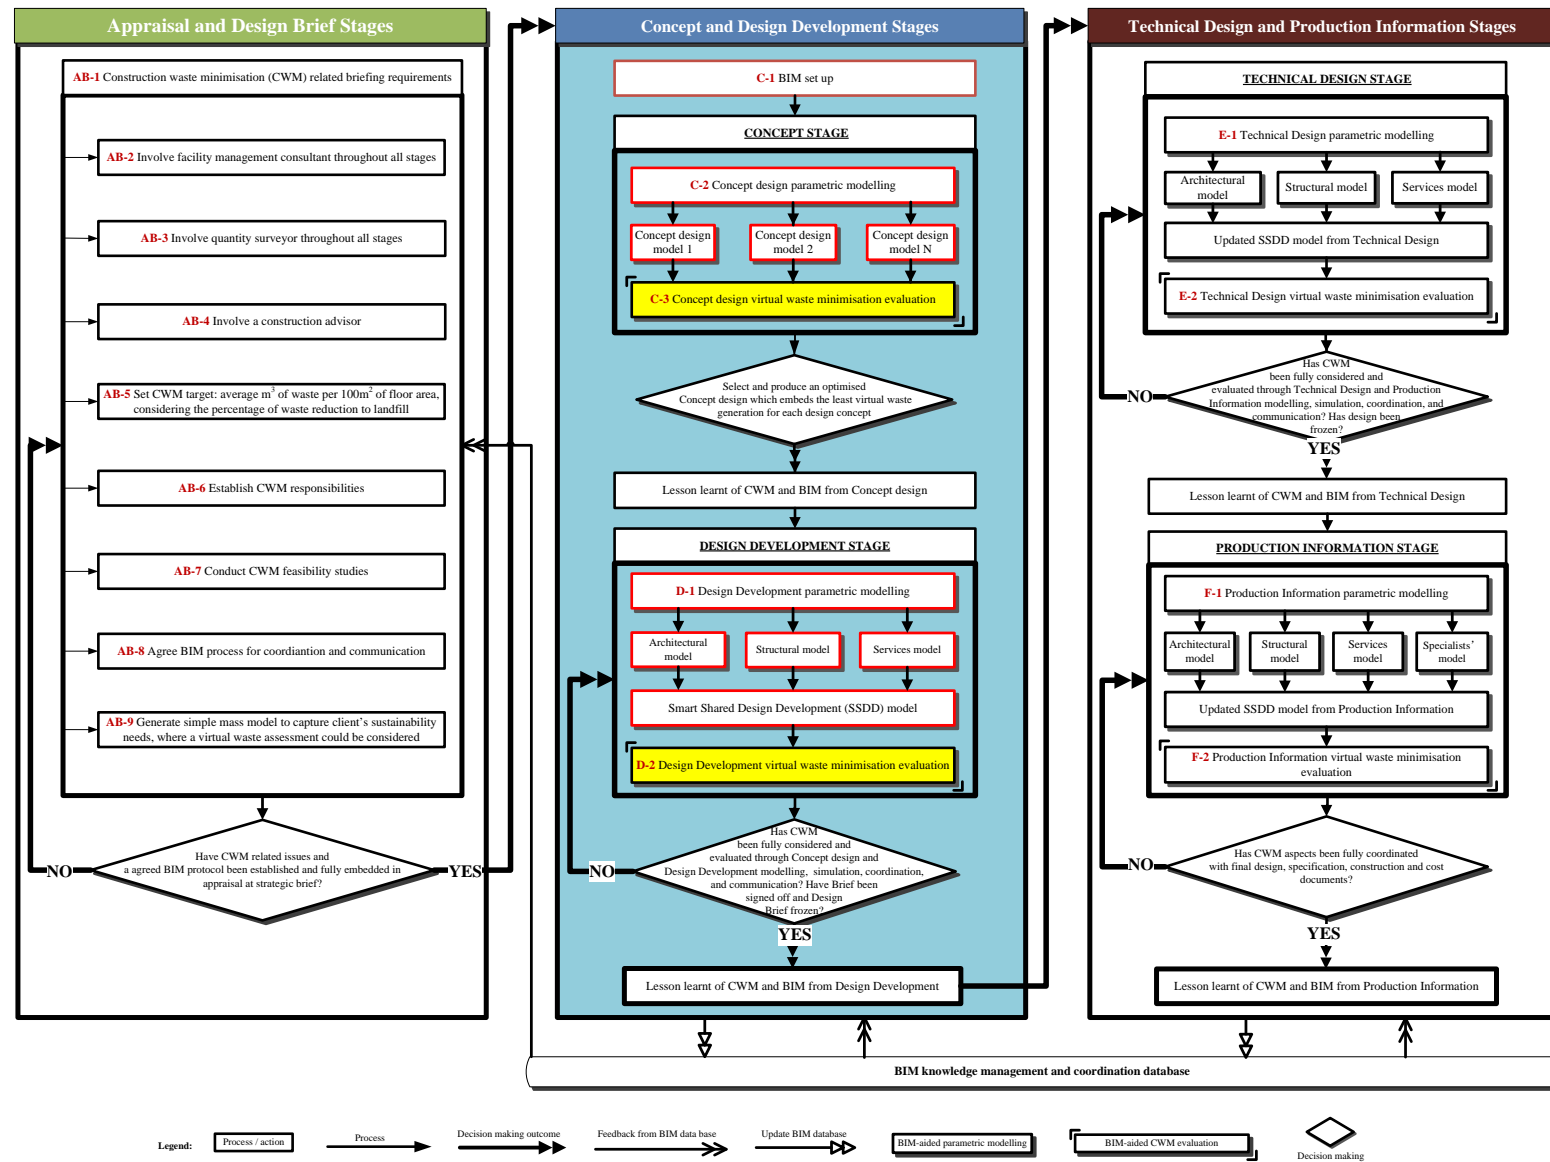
Appraisal and Design Brief Stages

AB-1 Construction waste minimisation (CWM) related briefing requirements

AB-2 Involve facility management consultant throughout all stages

AB-3 Involve quantity surveyor throughout all stages

AB-4 Involve a construction advisor

AB-5 Set CWM target: average $m^3$ of waste per $100m^2$ of floor area, considering the percentage of waste reduction to landfill

AB-6 Establish CWM responsibilities

AB-7 Conduct CWM feasibility studies

AB-8 Agree BIM process for coordiantion and communication

AB-9 Generate simple mass model to capture client's sustainability needs, where a virtual waste assessment could be considered

Have CWM related issues and a agreed BIM protocol been established and fully embedded in appraisal at strategic brief?

NO

YES

Concept and Design Development Stages

C-1 BIM set up

CONCEPT STAGE

C-2 Concept design parametric modelling

Concept design model 1

Concept design model 2

Concept design model N

C-3 Concept design virtual waste minimisation evaluation

Select and produce an optimised Concept design which embeds the least virtual waste generation for each design concept

Lesson learnt of CWM and BIM from Concept design

DESIGN DEVELOPMENT STAGE

D-1 Design Development parametric modelling

Architectural model

Structural model

Services model

Smart Shared Design Development (SSDD) model

D-2 Design Development virtual waste minimisation evaluation

Has CWM been fully considered and evaluated through Concept design and Design Development modelling, simulation, coordination, and communication? Have Brief been signed off and Design Brief frozen?

NO

YES

Lesson learnt of CWM and BIM from Design Development

Technical Design and Production Information Stages

TECHNICAL DESIGN STAGE

E-1 Technical Design parametric modelling

Architectural model

Structural model

Services model

Updated SSDD model from Technical Design

E-2 Technical Design virtual waste minimisation evaluation

Has CWM been fully considered and evaluated through Technical Design and Production Information modelling, simulation, coordination, and communication? Has design been frozen?

NO

YES

Lesson learnt of CWM and BIM from Technical Design

PRODUCTION INFORMATION STAGE

F-1 Production Information parametric modelling

Architectural model

Structural model

Services model

Specialists' model

Updated SSDD model from Production Information

F-2 Production Information virtual waste minimisation evaluation

Has CWM aspects been fully coordinated with final design, specification, construction and cost documents?

NO

YES

Lesson learnt of CWM and BIM from Production Information

BIM knowledge management and coordination database

Legend: Process / action Process Decision making outcome Feedback from BIM data base Update BIM database BIM-aided parametric modelling BIM-aided CWM evaluation Decision making